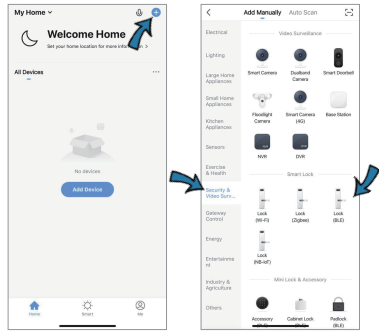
My Home

Welcome Home

Set your home location for more info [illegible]

All Devices

No devices

Add Device

Home Smart Me

Add Manually Auto Scan

Electrical

Lighting

Large Home Appliances

Small Home Appliances

Kitchen Appliances

Sensors

Exercise & Health

Security & Video Surv...

Gateway Control

Energy

Entertainment

Industry & Agriculture

Others

Video Surveillance

Smart Camera

Doorbell Camera

Smart Doorbell

Floodlight Camera

Smart Camera (4G)

Base Station

NVR

DVR

Smart Lock

Lock (Wi-Fi)

Lock (Zigbee)

Lock (BLE)

Lock (NB-IoT)

Mini Lock & Accessory

Accessory

Cabinet Lock

Padlock (BLE)